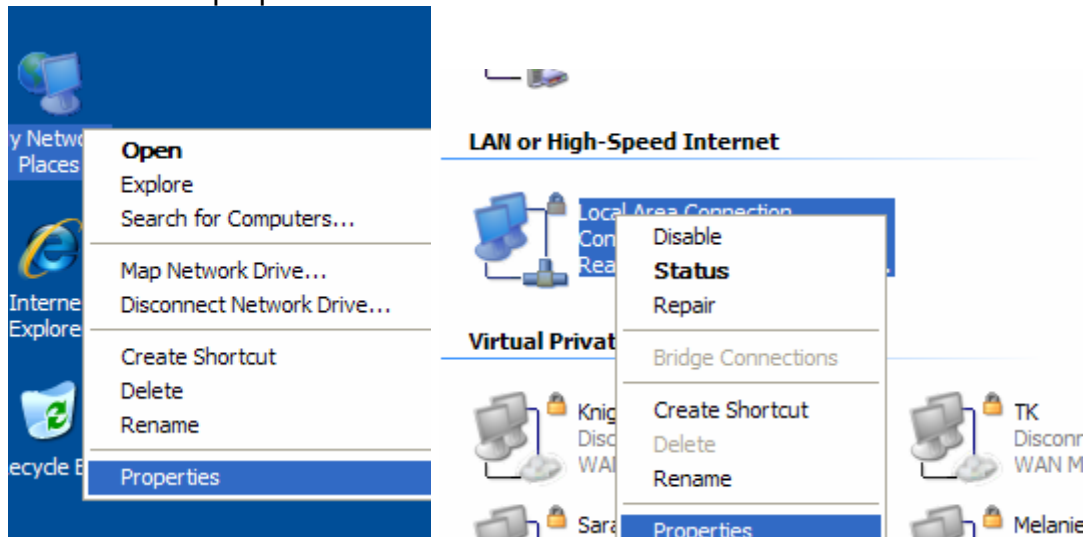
y Netwo
Places

Interne
Explore

ecycle B

Open
Explore
Search for Computers...
Map Network Drive...
Disconnect Network Drive...
Create Shortcut
Delete
Rename
Properties

LAN or High-Speed Internet

Local Area Connection
Con
Rea

Disable
Status
Repair
Bridge Connections
Create Shortcut
Delete
Rename
Properties

Virtual Privat

Knig
Disc
WAN

Sara

TK
Disconn
WAN M

Melanie